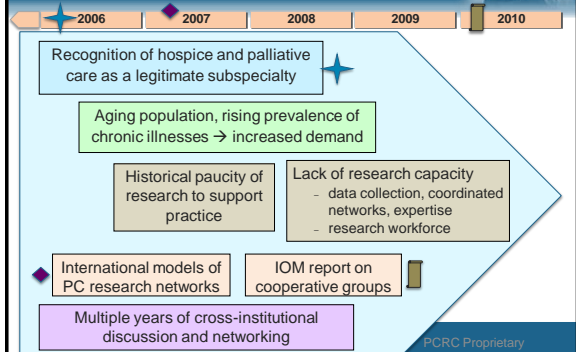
2006 2007 2008 2009 2010

Recognition of hospice and palliative care as a legitimate subspecialty

Aging population, rising prevalence of chronic illnesses → increased demand

Historical paucity of research to support practice

Lack of research capacity
– data collection, coordinated networks, expertise
– research workforce

International models of PC research networks

IOM report on cooperative groups

Multiple years of cross-institutional discussion and networking

PCRC Proprietary